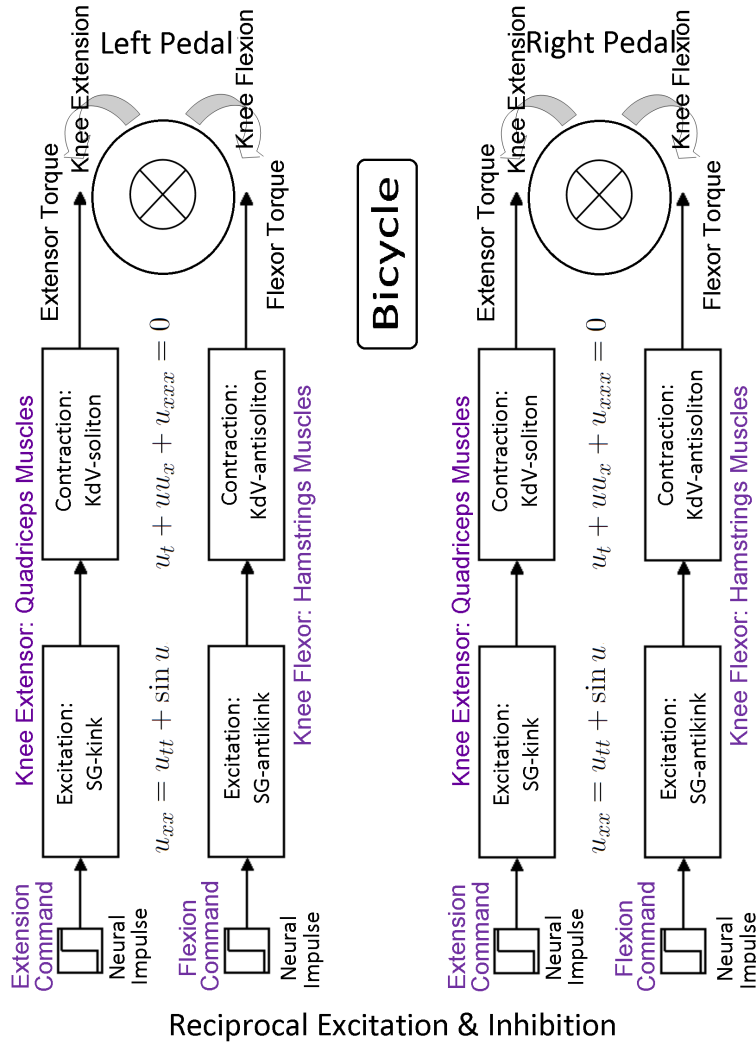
Left Pedal

Knee Extension

Knee Flexion

Extensor Torque

Flexor Torque

Knee Extensor: Quadriceps Muscles

Contraction: KdV-soliton

Excitation: SG-kink

Extension Command

Neural Impulse

$u_{xx} = u_{tt} + \sin u$

$u_t + uu_x + u_{xxx} = 0$

Flexion Command

Neural Impulse

Excitation: SG-antikink

Contraction: KdV-antisoliton

Knee Flexor: Hamstrings Muscles

Bicycle

Right Pedal

Knee Extension

Knee Flexion

Extensor Torque

Flexor Torque

Knee Extensor: Quadriceps Muscles

Contraction: KdV-soliton

Excitation: SG-kink

Extension Command

Neural Impulse

$u_{xx} = u_{tt} + \sin u$

$u_t + uu_x + u_{xxx} = 0$

Flexion Command

Neural Impulse

Excitation: SG-antikink

Contraction: KdV-antisoliton

Knee Flexor: Hamstrings Muscles

Reciprocal Excitation & Inhibition